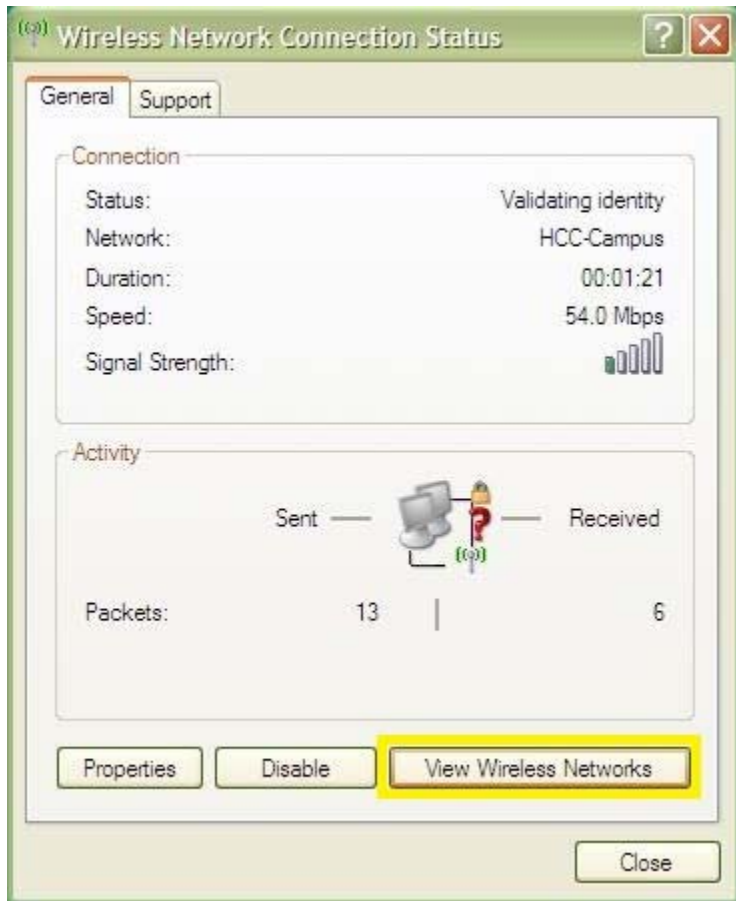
Wireless Network Connection Status

General Support

Connection

Status: Validating identity
Network: HCC-Campus
Duration: 00:01:21
Speed: 54.0 Mbps
Signal Strength:

Activity

Sent — — Received

Packets: 13 | 6

Properties Disable View Wireless Networks

Close